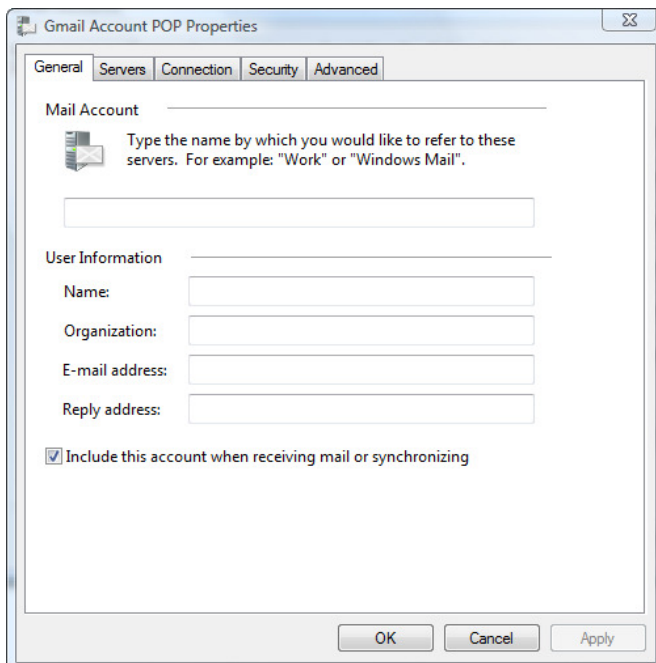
Gmail Account POP Properties

General | Servers | Connection | Security | Advanced

Mail Account

Type the name by which you would like to refer to these servers. For example: "Work" or "Windows Mail".

User Information

Name:

Organization:

E-mail address:

Reply address:

Include this account when receiving mail or synchronizing

OK | Cancel | Apply